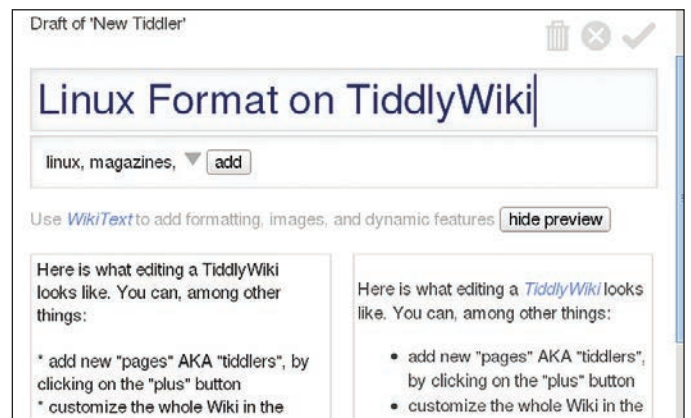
Draft of 'New Tiddler'

Linux Format on TiddlyWiki

linux, magazines, add

Use WikiText to add formatting, images, and dynamic features hide preview

Here is what editing a TiddlyWiki looks like. You can, among other things:

* add new "pages" AKA "tiddlers", by clicking on the "plus" button
* customize the whole Wiki in the

Here is what editing a TiddlyWiki looks like. You can, among other things:

- add new "pages" AKA "tiddlers", by clicking on the "plus" button
- customize the whole Wiki in the